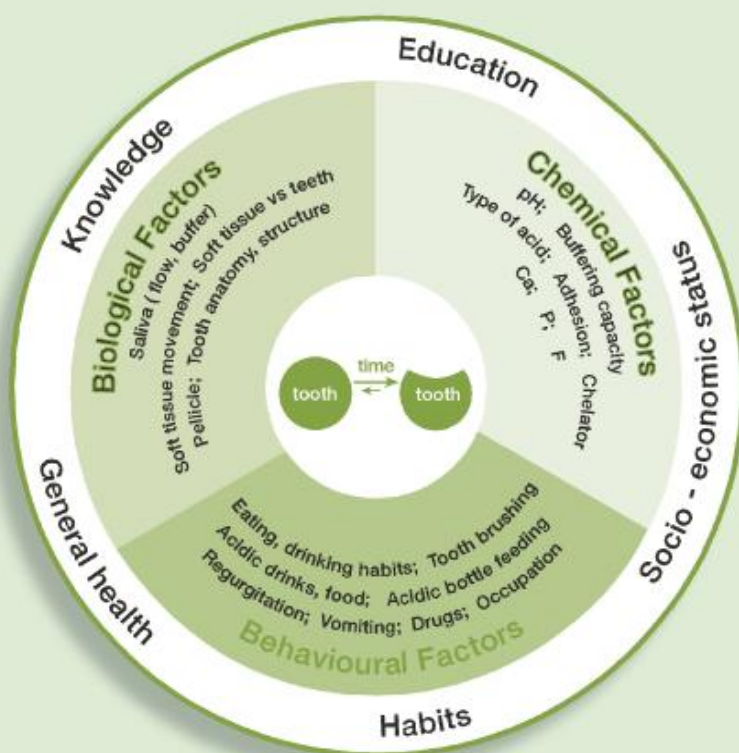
Education

Knowledge

Biological Factors
Saliva ( flow, buffer)
Soft tissue movement; Soft tissue vs teeth
Pellicle; Tooth anatomy, structure

Chemical Factors
pH; Buffering capacity
Type of acid; Adhesion; Chelator
Ca; P; F

Socio - economic status

tooth
time
tooth

General health

Eating, drinking habits; Tooth brushing
Acidic drinks, food; Acidic bottle feeding
Regurgitation; Vomiting; Drugs; Occupation
Behavioural Factors

Habits